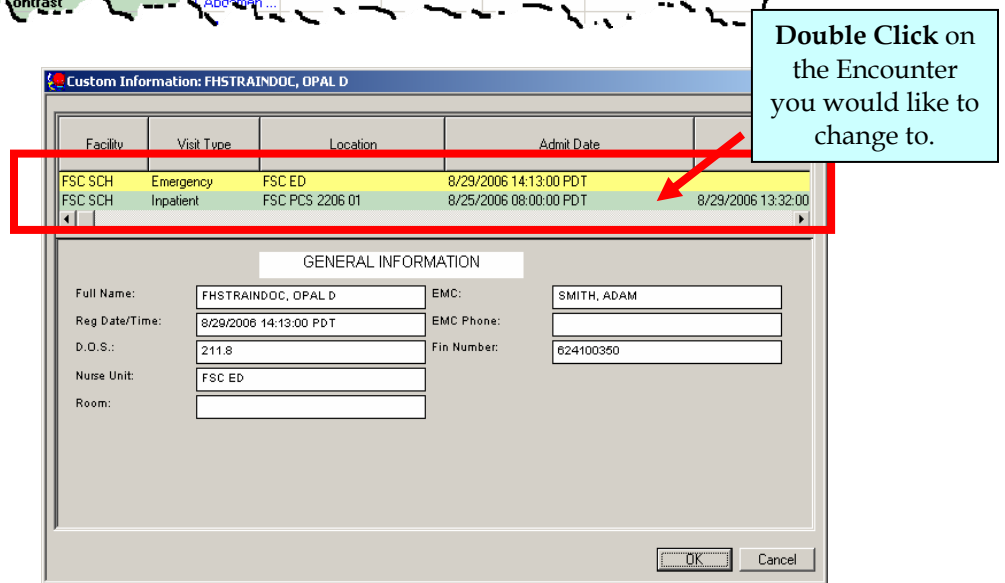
ontrast    Abdomen ...

**Double Click** on the Encounter you would like to change to.

Custom Information: FHSTRAINDOC, OPAL D

| Facility | Visit Type | Location | Admit Date | |
|---|---|---|---|---|
| FSC SCH | Emergency | FSC ED | 8/29/2006 14:13:00 PDT | |
| FSC SCH | Inpatient | FSC PCS 2206 01 | 8/25/2006 08:00:00 PDT | 8/29/2006 13:32:00 |

GENERAL INFORMATION

Full Name: FHSTRAINDOC, OPAL D
Reg Date/Time: 8/29/2006 14:13:00 PDT
D.O.S.: 211.8
Nurse Unit: FSC ED
Room:

EMC: SMITH, ADAM
EMC Phone:
Fin Number: 624100350

OK    Cancel